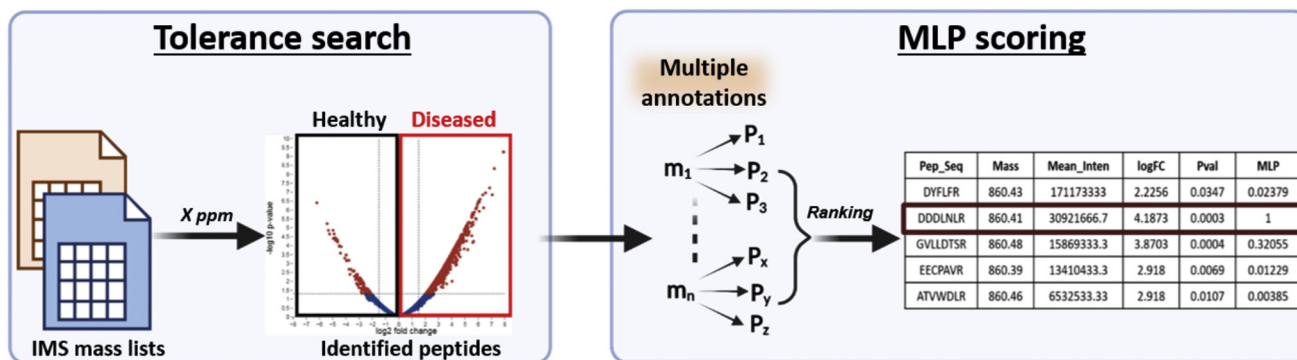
Tolerance search

IMS mass lists

X ppm

Healthy

Diseased

-log10 p-value

log2 fold change

Identified peptides

MLP scoring

Multiple annotations

$m_1$

$P_1$

$P_2$

$P_3$

$m_n$

$P_x$

$P_y$

$P_z$

Ranking

| Pep_Seq | Mass | Mean_Inten | logFC | Pval | MLP |
|---|---|---|---|---|---|
| DYFLFR | 860.43 | 171173333 | 2.2256 | 0.0347 | 0.02379 |
| DDDLNLR | 860.41 | 30921666.7 | 4.1873 | 0.0003 | 1 |
| GVLLDTSR | 860.48 | 15869333.3 | 3.8703 | 0.0004 | 0.32055 |
| EECPAVR | 860.39 | 13410433.3 | 2.918 | 0.0069 | 0.01229 |
| ATVWDLR | 860.46 | 6532533.33 | 2.918 | 0.0107 | 0.00385 |